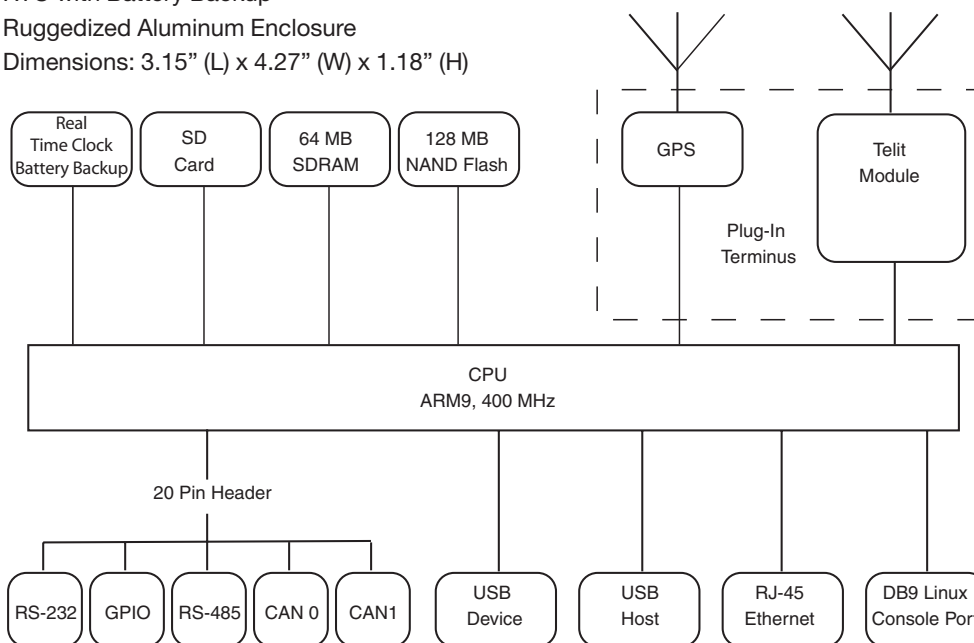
RTC with Battery Backup
Ruggedized Aluminum Enclosure
Dimensions: 3.15” (L) x 4.27” (W) x 1.18” (H)

Real Time Clock Battery Backup

SD Card

64 MB SDRAM

128 MB NAND Flash

GPS

Telit Module

Plug-In Terminus

CPU
ARM9, 400 MHz

20 Pin Header

RS-232

GPIO

RS-485

CAN 0

CAN1

USB Device

USB Host

RJ-45 Ethernet

DB9 Linux Console Por